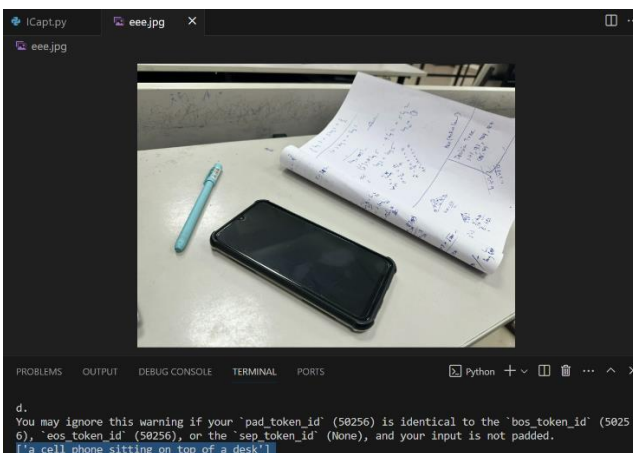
ICapt.py eee.jpg ×

eee.jpg

PROBLEMS OUTPUT DEBUG CONSOLE TERMINAL PORTS

Python + ∨ ··· ^ ×

d.
You may ignore this warning if your `pad_token_id` (50256) is identical to the `bos_token_id` (50256), `eos_token_id` (50256), or the `sep_token_id` (None), and your input is not padded.
['a cell phone sitting on top of a desk']